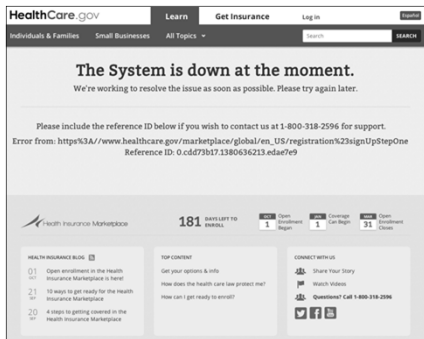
HealthCare.gov Learn Get Insurance Log in Español

Individuals & Families Small Businesses All Topics Search SEARCH

The System is down at the moment.

We're working to resolve the issue as soon as possible. Please try again later.

Please include the reference ID below if you wish to contact us at 1-800-318-2596 for support.

Error from: https%3A//www.healthcare.gov/marketplace/global/en_US/registration%23signUpStepOne

Reference ID: 0.cdd73b17.1380636213.edae7e9

Health Insurance Marketplace

181 DAYS LEFT TO ENROLL

OCT 1 Open Enrollment Began

JAN 1 Coverage Can Begin

MAR 31 Open Enrollment Closes

HEALTH INSURANCE BLOG

01 SEP Open enrollment in the Health Insurance Marketplace is here!

21 SEP 10 ways to get ready for the Health Insurance Marketplace

20 SEP 4 steps to getting covered in the Health Insurance Marketplace

TOP CONTENT

Get your options & info

How does the health care law protect me?

How can I get ready to enroll?

CONNECT WITH US

Share Your Story

Watch Videos

Questions? Call 1-800-318-2596